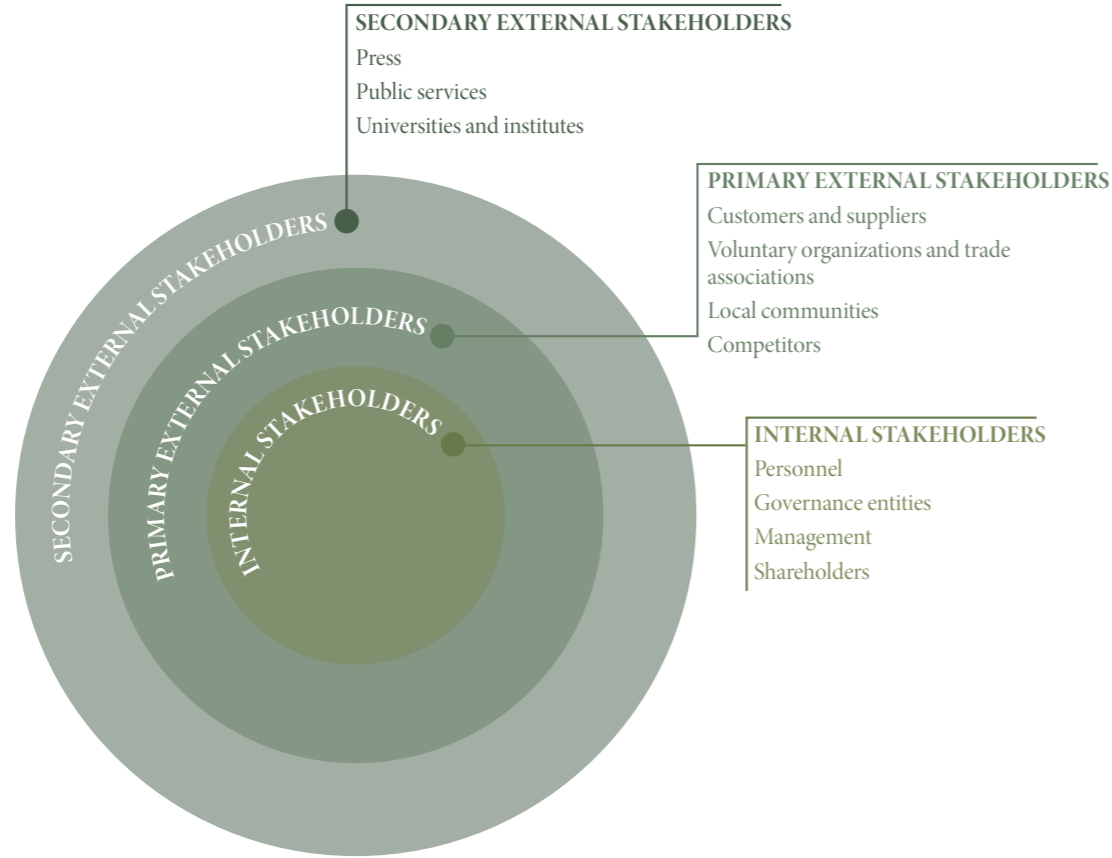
SECONDARY EXTERNAL STAKEHOLDERS
Press
Public services
Universities and institutes

PRIMARY EXTERNAL STAKEHOLDERS
Customers and suppliers
Voluntary organizations and trade associations
Local communities
Competitors

INTERNAL STAKEHOLDERS
Personnel
Governance entities
Management
Shareholders

SECONDARY EXTERNAL STAKEHOLDERS

PRIMARY EXTERNAL STAKEHOLDERS

INTERNAL STAKEHOLDERS